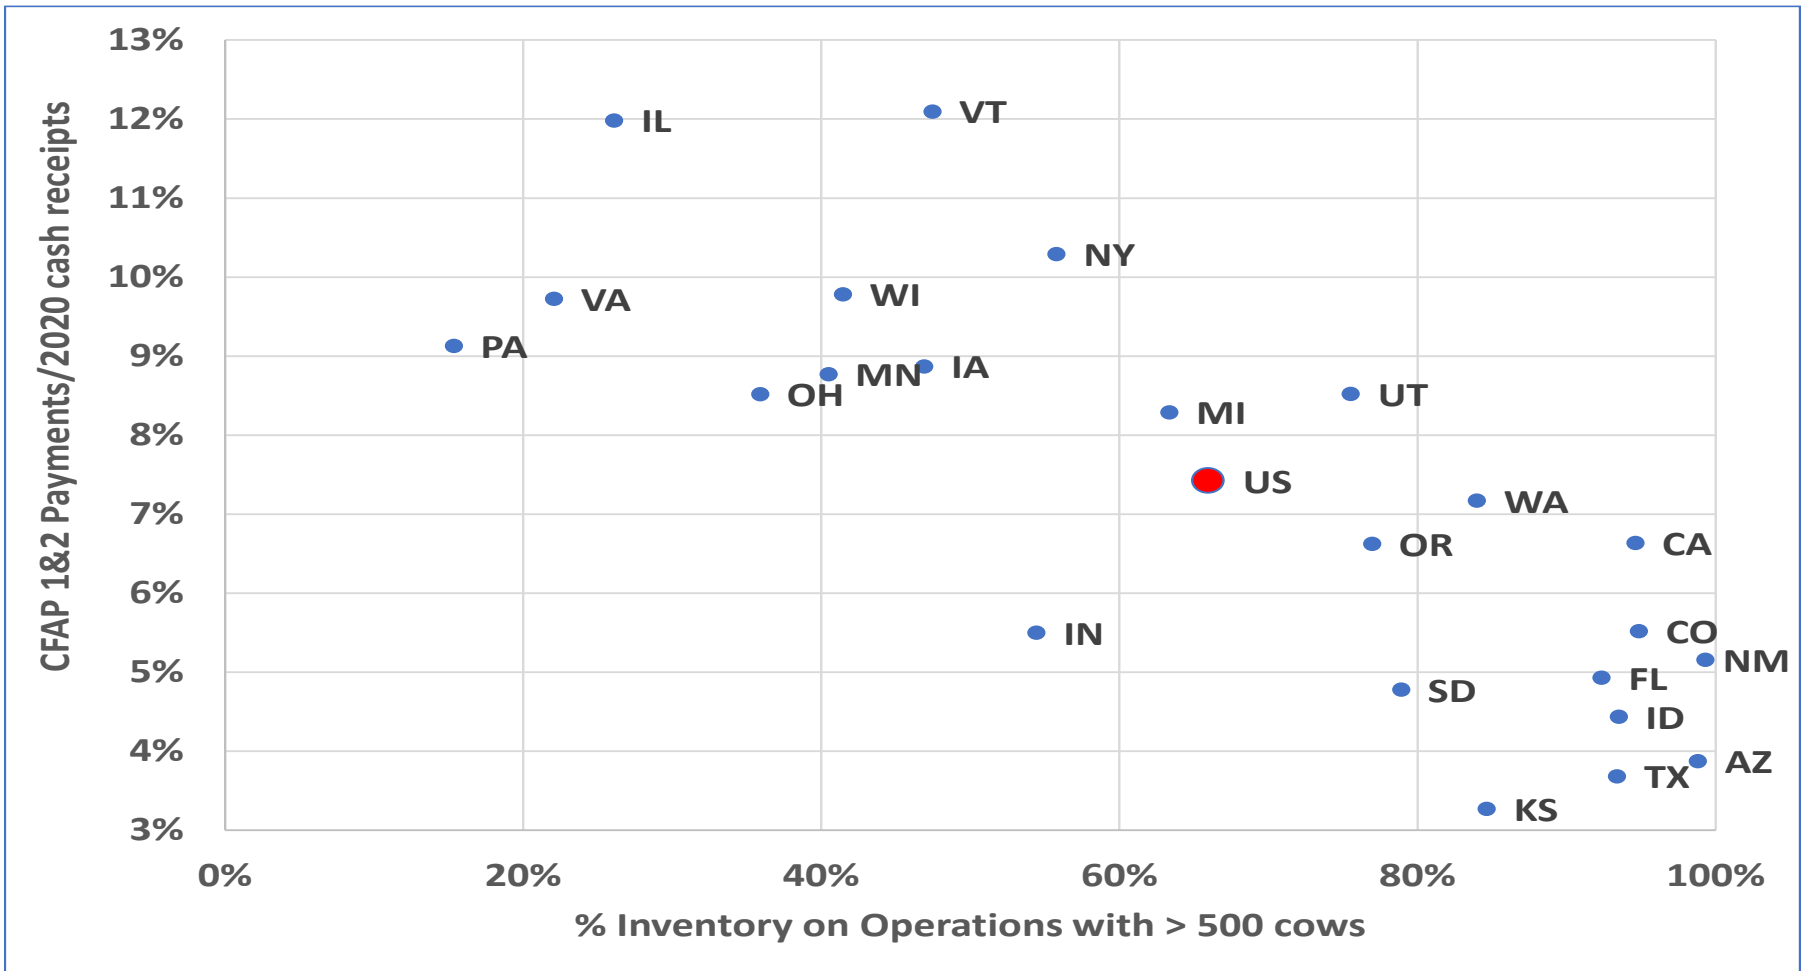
CFAP 1&2 Payments/2020 cash receipts

13%
12%
11%
10%
9%
8%
7%
6%
5%
4%
3%

IL
VT
NY
VA
WI
PA
MN
IA
OH
MI
UT
US
WA
OR
CA
IN
CO
NM
FL
SD
ID
AZ
TX
KS

0%
20%
40%
60%
80%
100%

% Inventory on Operations with > 500 cows